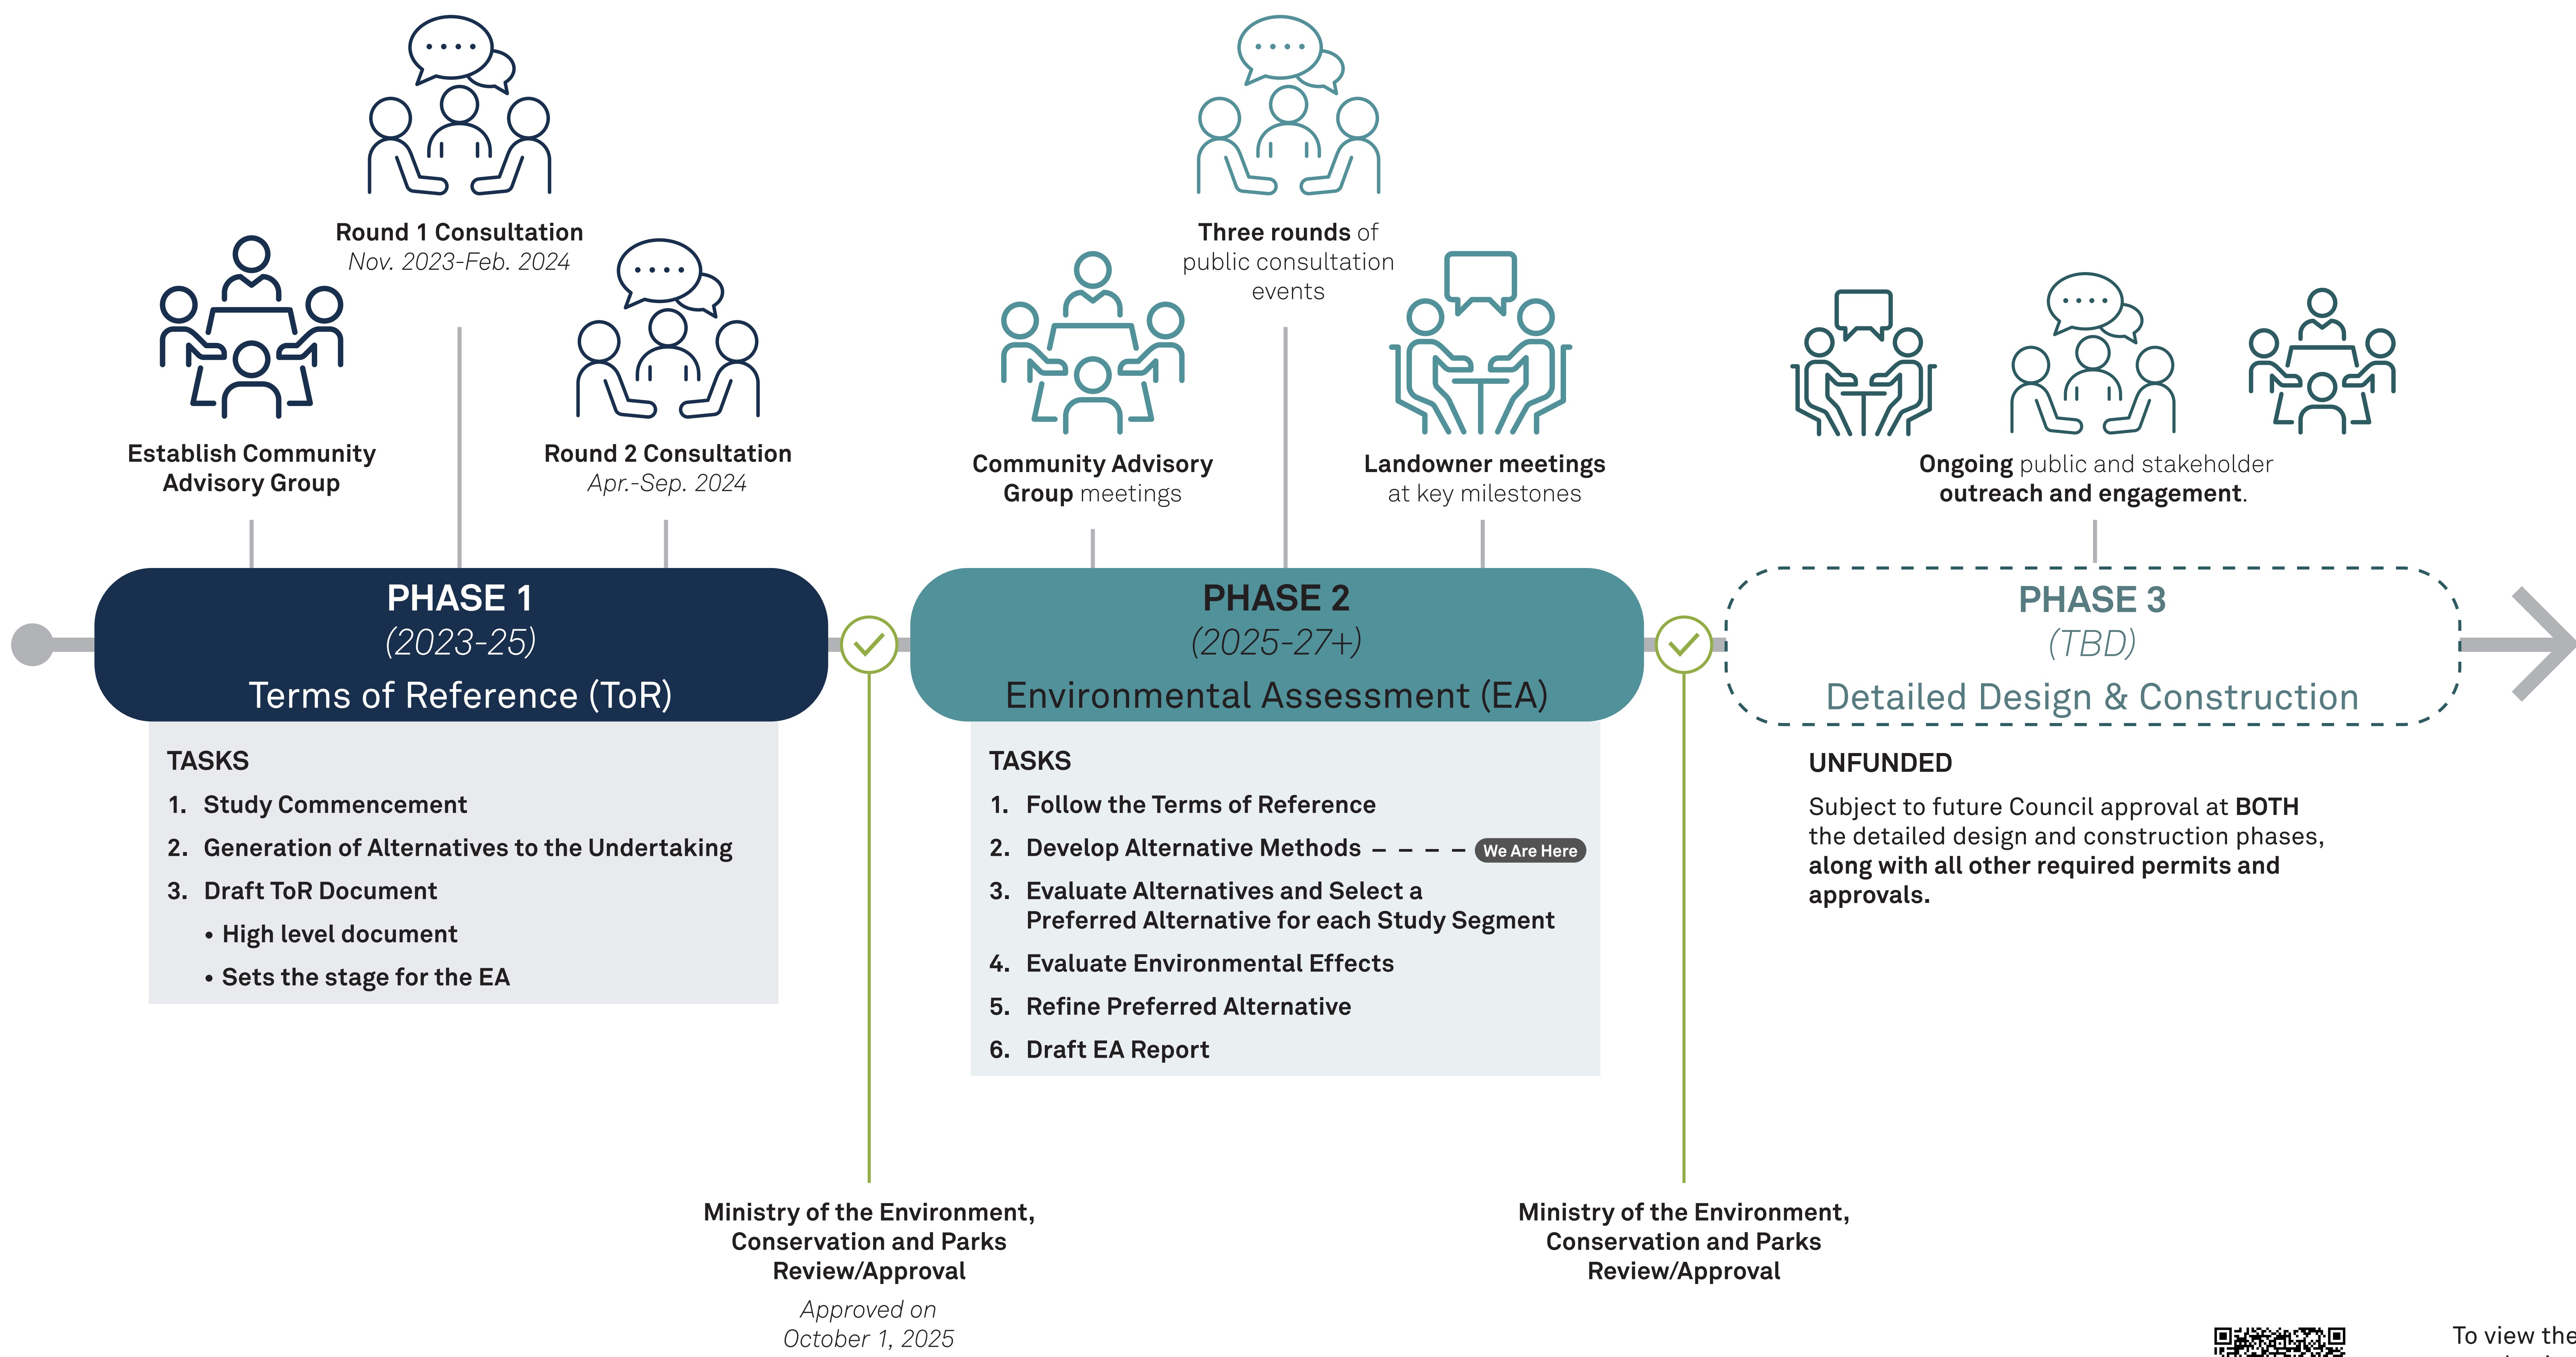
Round 1 Consultation
Nov. 2023-Feb. 2024

Establish Community Advisory Group

Round 2 Consultation
Apr.-Sep. 2024

Three rounds of public consultation events

Community Advisory Group meetings

Landowner meetings at key milestones

Ongoing public and stakeholder outreach and engagement.

PHASE 1
(2023-25)
Terms of Reference (ToR)

PHASE 2
(2025-27+)
Environmental Assessment (EA)

PHASE 3
(TBD)
Detailed Design & Construction

TASKS
1. Study Commencement
2. Generation of Alternatives to the Undertaking
3. Draft ToR Document
• High level document
• Sets the stage for the EA

TASKS
1. Follow the Terms of Reference
2. Develop Alternative Methods We Are Here
3. Evaluate Alternatives and Select a Preferred Alternative for each Study Segment
4. Evaluate Environmental Effects
5. Refine Preferred Alternative
6. Draft EA Report

UNFUNDED
Subject to future Council approval at BOTH the detailed design and construction phases, along with all other required permits and approvals.

Ministry of the Environment, Conservation and Parks Review/Approval
Approved on October 1, 2025

Ministry of the Environment, Conservation and Parks Review/Approval

To view the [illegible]